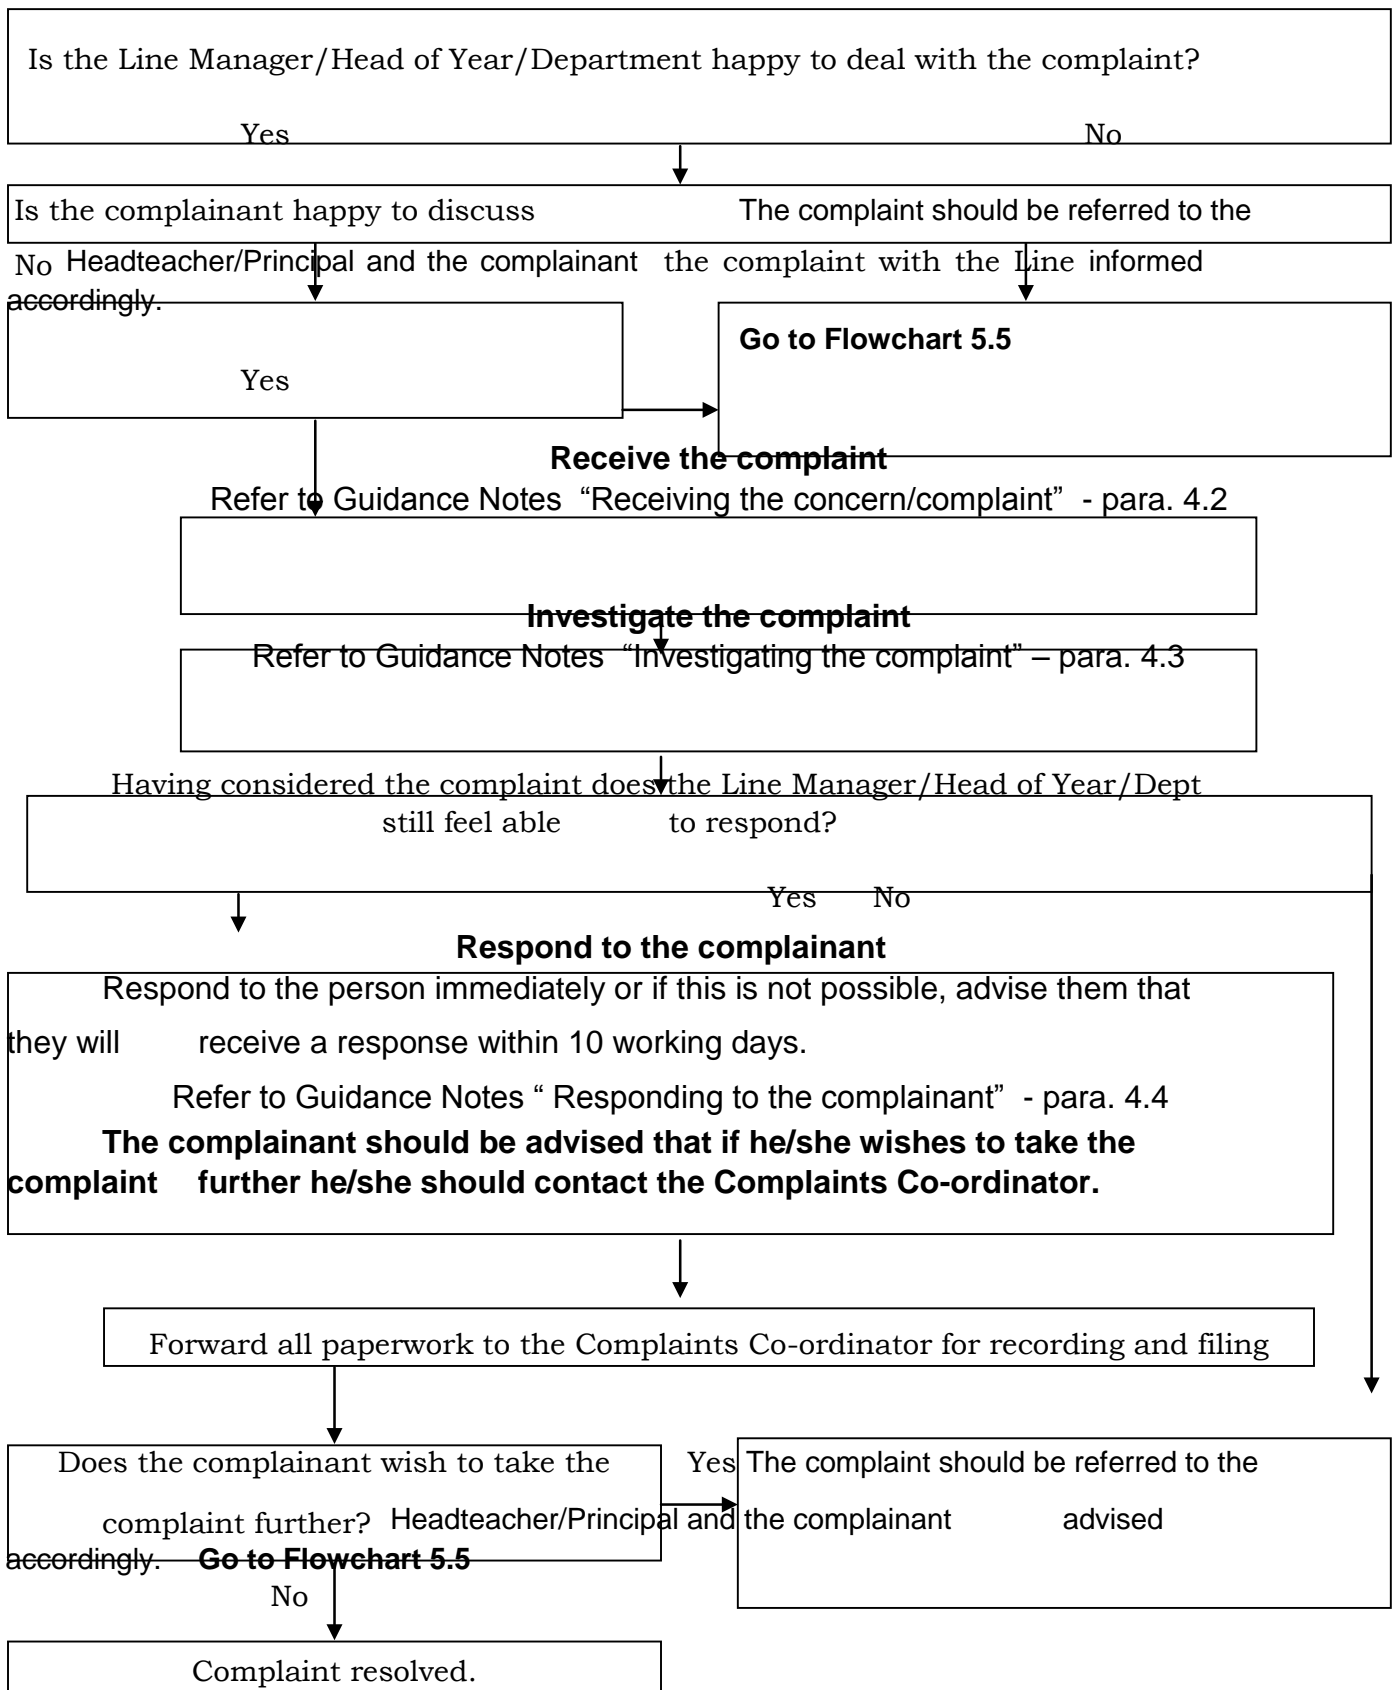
Is the Line Manager/Head of Year/Department happy to deal with the complaint?

Yes No

Is the complainant happy to discuss The complaint should be referred to the

No Headteacher/Principal and the complainant the complaint with the Line informed accordingly.

Go to Flowchart 5.5

Yes

Receive the complaint

Refer to Guidance Notes "Receiving the concern/complaint" - para. 4.2

Investigate the complaint

Refer to Guidance Notes "Investigating the complaint" – para. 4.3

Having considered the complaint does the Line Manager/Head of Year/Dept still feel able to respond?

Yes No

Respond to the complainant

Respond to the person immediately or if this is not possible, advise them that they will receive a response within 10 working days.

Refer to Guidance Notes " Responding to the complainant" - para. 4.4

The complainant should be advised that if he/she wishes to take the complaint further he/she should contact the Complaints Co-ordinator.

Forward all paperwork to the Complaints Co-ordinator for recording and filing

Does the complainant wish to take the complaint further? Yes The complaint should be referred to the Headteacher/Principal and the complainant advised accordingly. Go to Flowchart 5.5

No

Complaint resolved.